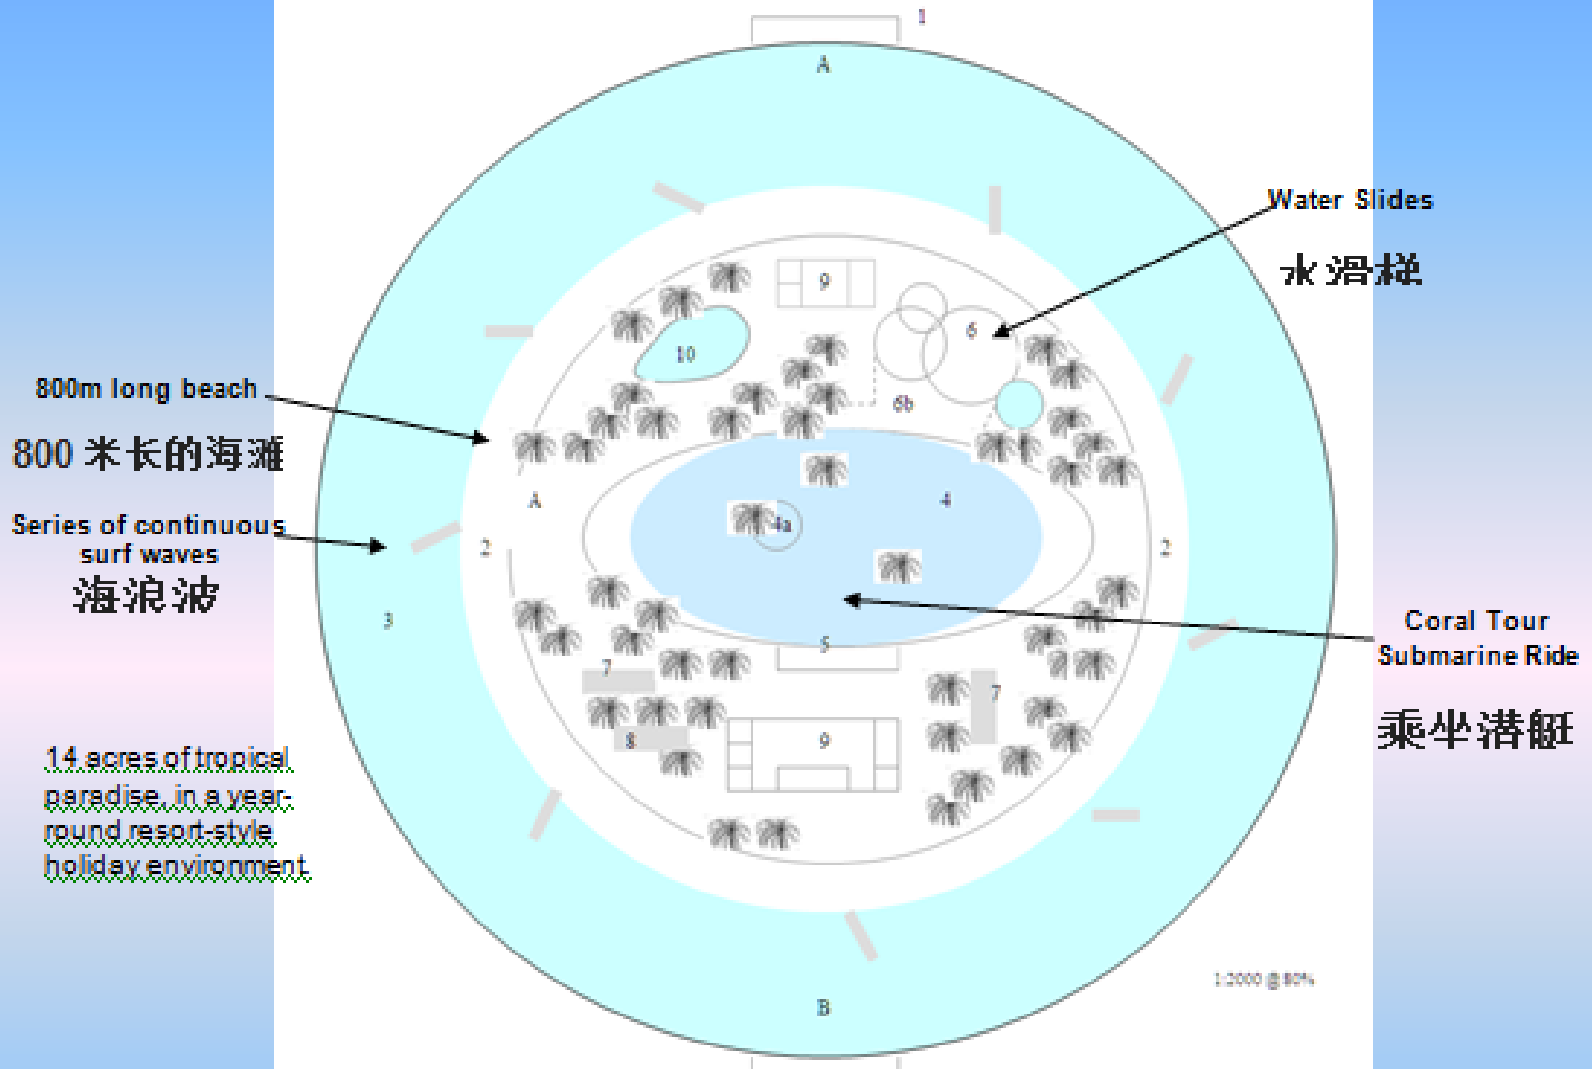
1

A

Water Slides

水滑梯

9

6

10

6b

800m long beach

800 米长的海滩

A

4

Series of continuous surf waves

海浪波

2

4a

2

3

5

Coral Tour Submarine Ride

乘坐潜艇

7

7

8

9

14 acres of tropical paradise, in a year-round resort-style holiday environment

1:2000 @ 80%

B